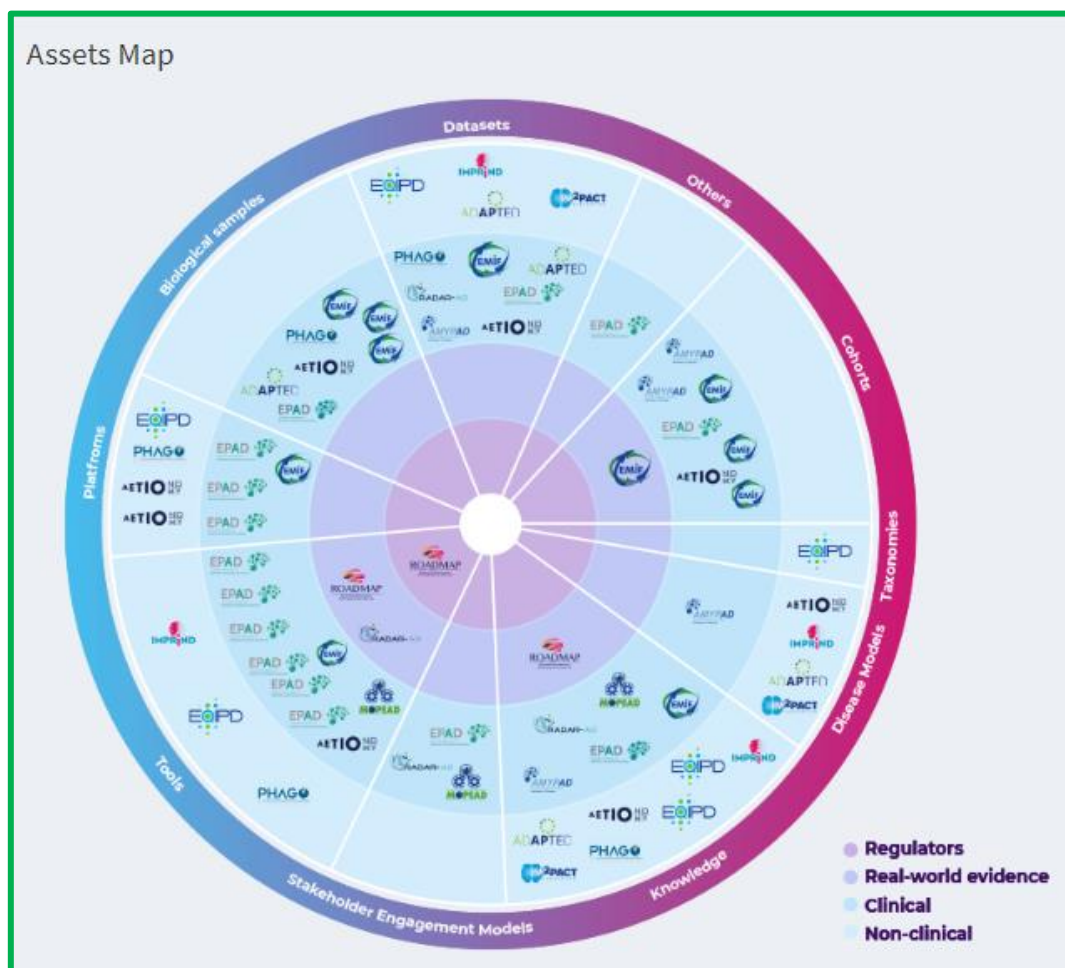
Assets Map

Datasets

Others

Cohorts

Taxonomies

Disease Models

Knowledge

Stakeholder Engagement Models

Tools

Platforms

Biological samples

EQIPD
IMPRiND
ADAPTED
IM2PACT
PHAGO
EMIF
ADAPTED
RADAR-AD
EPAD
AMYPAD
AETIONOMY
EMIF
EMIF
PHAGO
AETIONOMY
EMIF
ADAPTED
EPAD
EPAD
AMYPAD
AMYPAD
EMIF
EPAD
EMIF
EMIF
AETIONOMY
EMIF
EQIPD
PHAGO
AETIONOMY
AETIONOMY
EPAD
EMIF
EPAD
EPAD
EQIPD
ROADMAP
EPAD
EPAD
ROADMAP
IMPRiND
EPAD
RADAR-AD
AMYPAD
AETIONOMY
IMPRiND
ADAPTED
EPAD
EMIF
ROADMAP
EPAD
MOPEAD
IM2PACT
EPAD
MOPEAD
EMIF
EQIPD
AETIONOMY
RADAR-AD
EPAD
RADAR-AD
EPAD
IMPRiND
EQIPD
MOPEAD
AMYPAD
PHAGO
AETIONOMY
EQIPD
ADAPTED
PHAGO
IM2PACT

Regulators
Real-world evidence
Clinical
Non-clinical